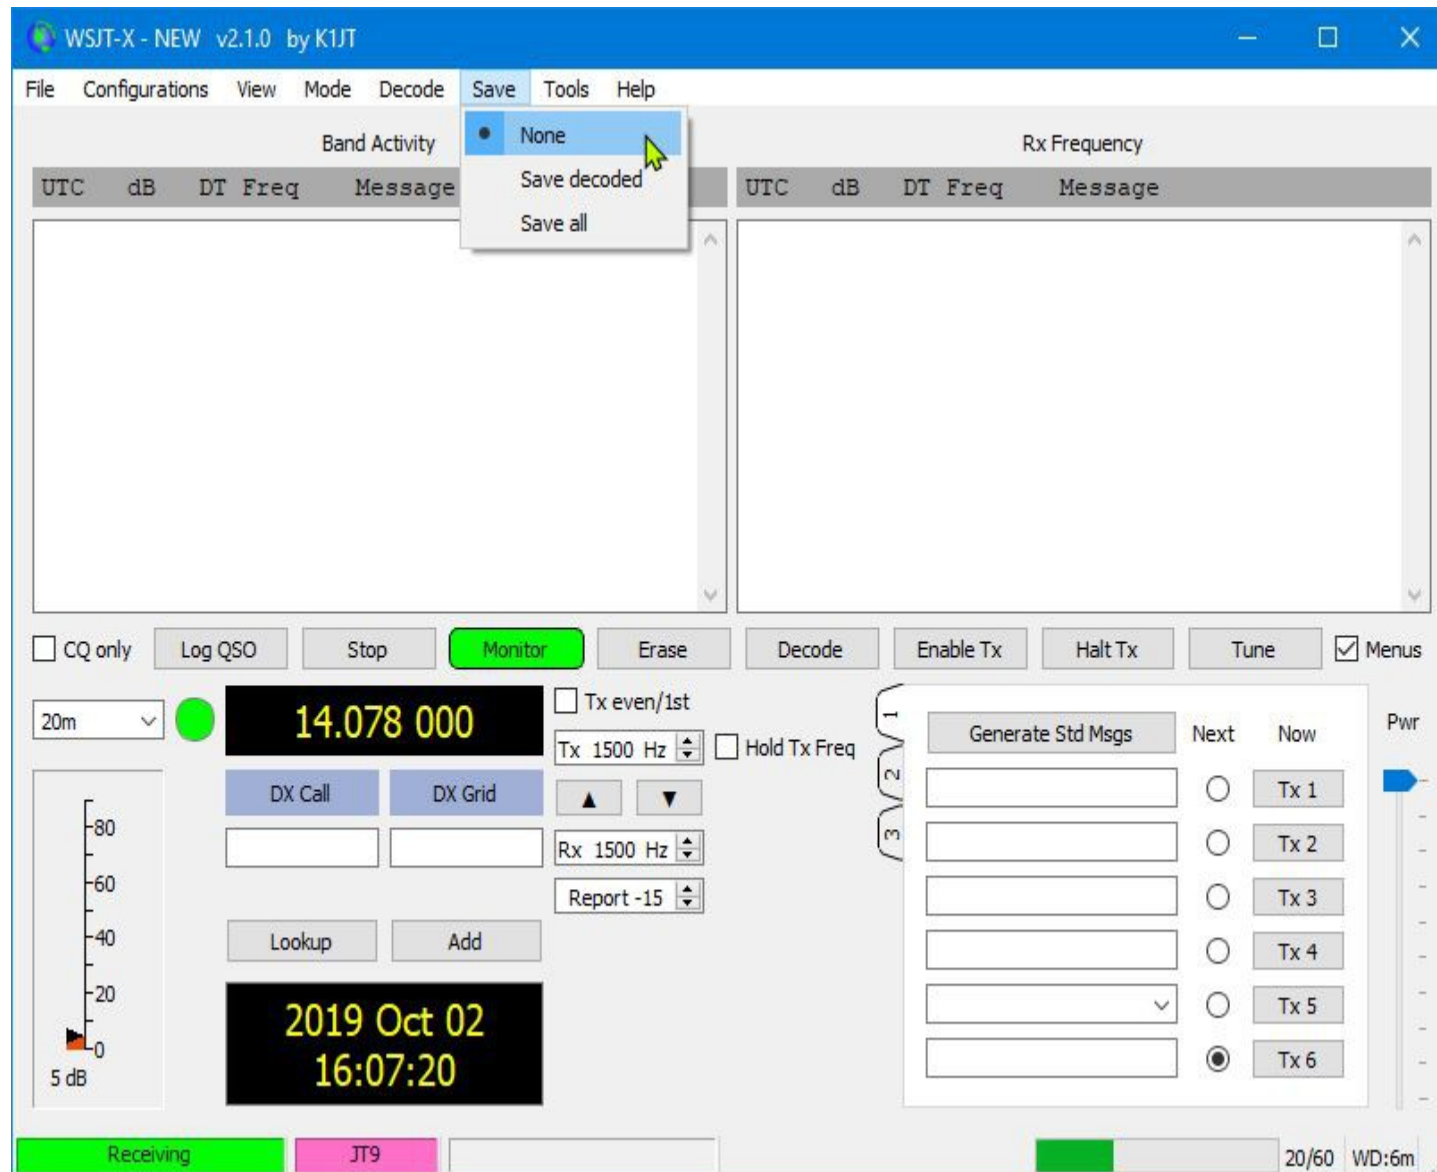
WSJT-X - NEW v2.1.0 by K1JT

File Configurations View Mode Decode Save Tools Help

None
Save decoded
Save all

Band Activity

| UTC | dB | DT | Freq | Message |
|---|---|---|---|---|

Rx Frequency

| UTC | dB | DT | Freq | Message |
|---|---|---|---|---|

CQ only Log QSO Stop Monitor Erase Decode Enable Tx Halt Tx Tune Menus

20m

14.078 000

Tx even/1st

Tx 1500 Hz

Hold Tx Freq

DX Call DX Grid

Rx 1500 Hz

Report -15

Lookup Add

80
60
40
20
0
5 dB

2019 Oct 02
16:07:20

1
2
3

Generate Std Msgs Next Now

Tx 1
Tx 2
Tx 3
Tx 4
Tx 5
Tx 6

Pwr

Receiving JT9 20/60 WD:6m